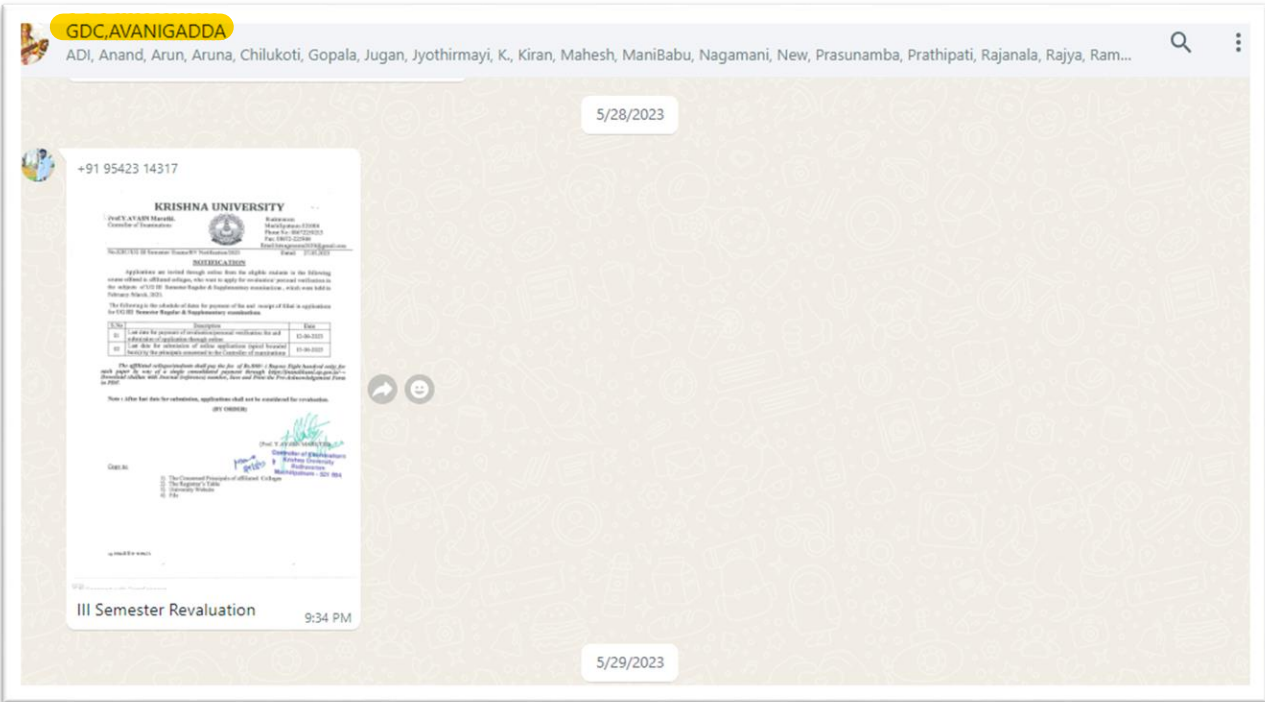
GDC,AVANIGADDA
ADI, Anand, Arun, Aruna, Chilukoti, Gopala, Jugan, Jyothirmayi, K., Kiran, Mahesh, ManiBabu, Nagamani, New, Prasunamba, Prathipati, Rajanala, Rajya, Ram...

5/28/2023

+91 95423 14317

KRISHNA UNIVERSITY

Prof.Y.AYAIN Murali, Controller of Examinations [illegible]

NOTIFICATION

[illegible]

| S.No | Description | Date |
|---|---|---|
| 01 | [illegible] | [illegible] |
| 02 | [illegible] | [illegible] |

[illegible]

Note : After last date for submission, applications shall not be considered for revaluation.

(BY ORDER)

Controller of Examinations Krishna University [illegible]

Copy to: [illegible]

III Semester Revaluation
9:34 PM

5/29/2023